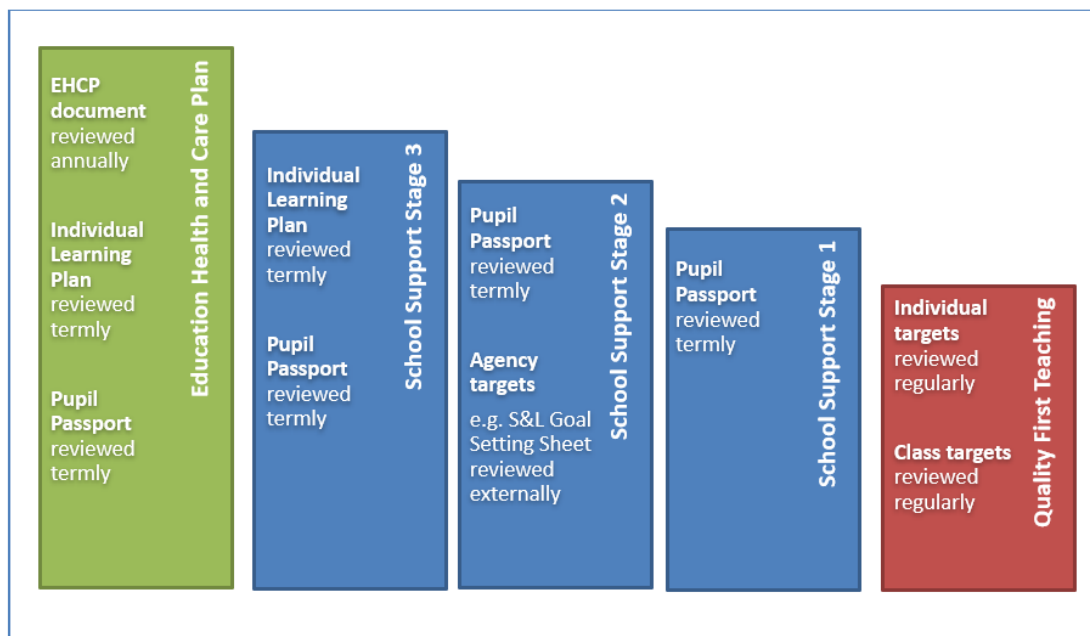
EHCP document reviewed annually

Individual Learning Plan reviewed termly

Pupil Passport reviewed termly

Education Health and Care Plan

Individual Learning Plan reviewed termly

Pupil Passport reviewed termly

School Support Stage 3

Pupil Passport reviewed termly

Agency targets

e.g. S&L Goal Setting Sheet reviewed externally

School Support Stage 2

Pupil Passport reviewed termly

School Support Stage 1

Individual targets reviewed regularly

Class targets reviewed regularly

Quality First Teaching